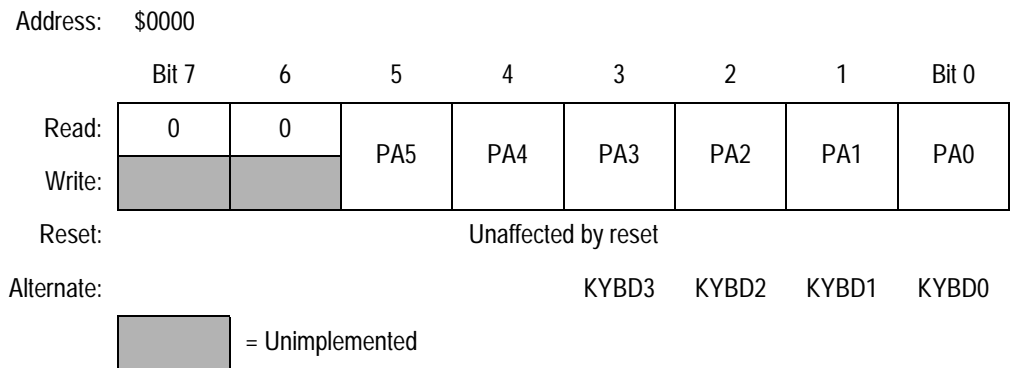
Address: $0000

| | Bit 7 | 6 | 5 | 4 | 3 | 2 | 1 | Bit 0 |
|---|---|---|---|---|---|---|---|---|
| Read: | 0 | 0 | PA5 | PA4 | PA3 | PA2 | PA1 | PA0 |
| Write: | | | | | | | | |
| Reset: | Unaffected by reset | | | | | | | |
| Alternate: | | | | | KYBD3 | KYBD2 | KYBD1 | KYBD0 |

= Unimplemented